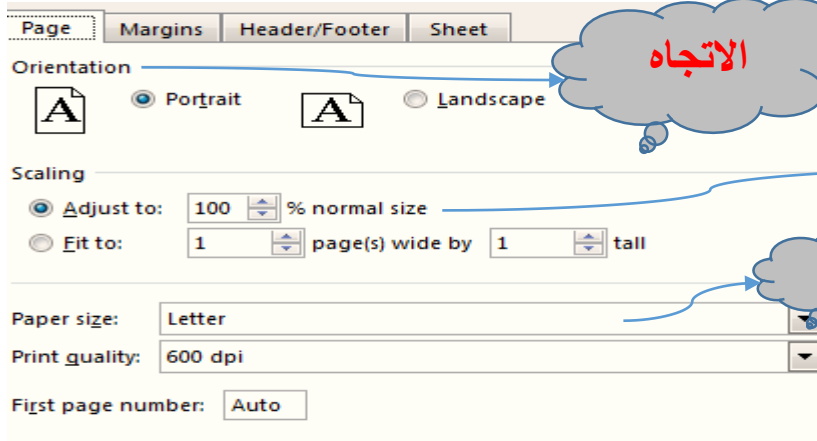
Page | Margins | Header/Footer | Sheet

Orientation

الاتجاه

A Portrait A Landscape

Scaling

Adjust to: 100 % normal size

Fit to: 1 page(s) wide by 1 tall

Paper size: Letter

Print quality: 600 dpi

First page number: Auto